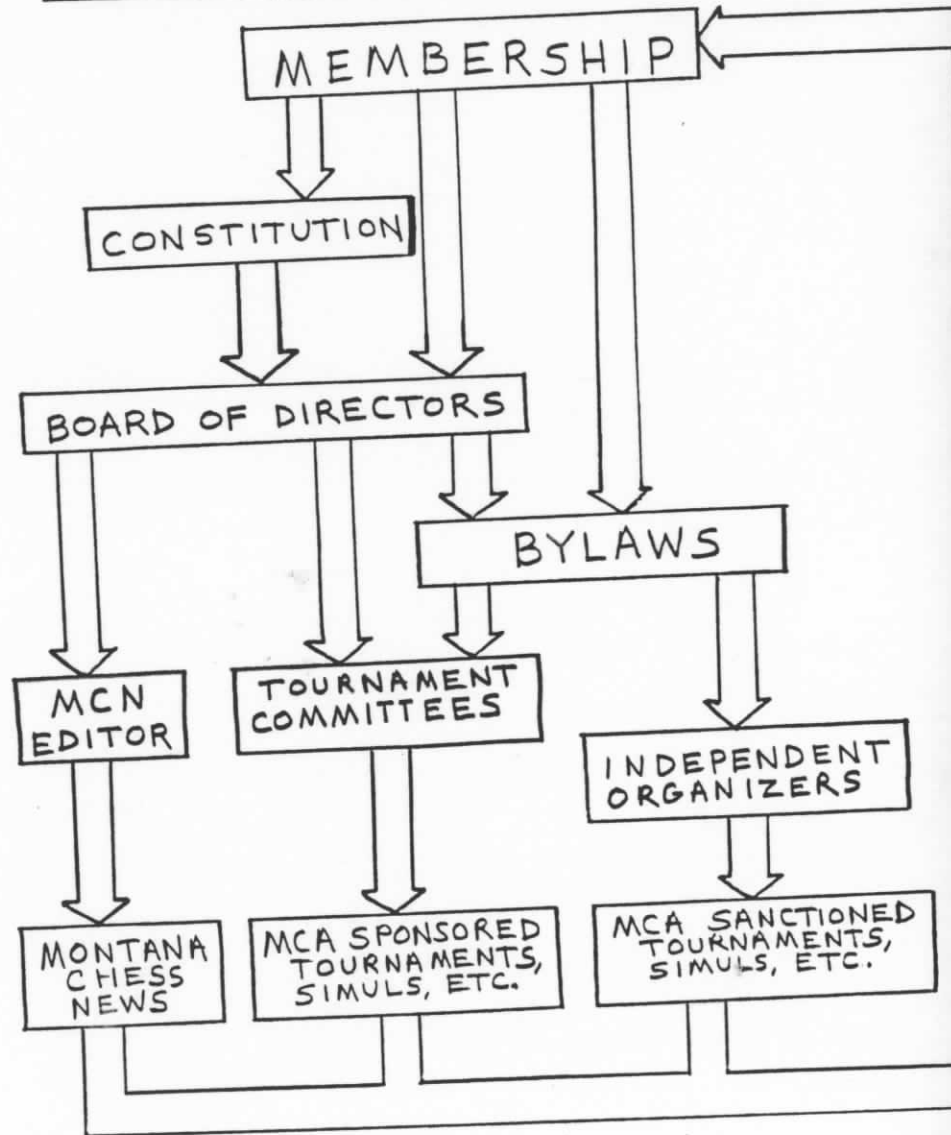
MEMBERSHIP

CONSTITUTION

BOARD OF DIRECTORS

BYLAWS

MCN EDITOR

TOURNAMENT COMMITTEES

INDEPENDENT ORGANIZERS

MONTANA CHESS NEWS

MCA SPONSORED TOURNAMENTS, SIMULS, ETC.

MCA SANCTIONED TOURNAMENTS, SIMULS, ETC.